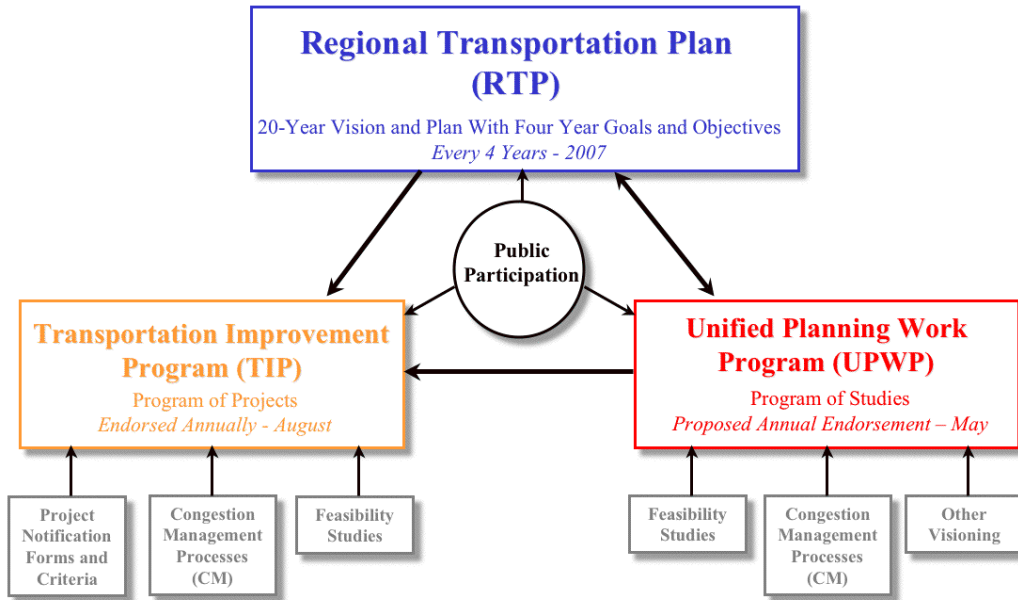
Regional Transportation Plan (RTP)

20-Year Vision and Plan With Four Year Goals and Objectives
Every 4 Years - 2007

Public Participation

Transportation Improvement Program (TIP)

Program of Projects
Endorsed Annually - August

Unified Planning Work Program (UPWP)

Program of Studies
Proposed Annual Endorsement – May

Project Notification Forms and Criteria

Congestion Management Processes (CM)

Feasibility Studies

Feasibility Studies

Congestion Management Processes (CM)

Other Visioning